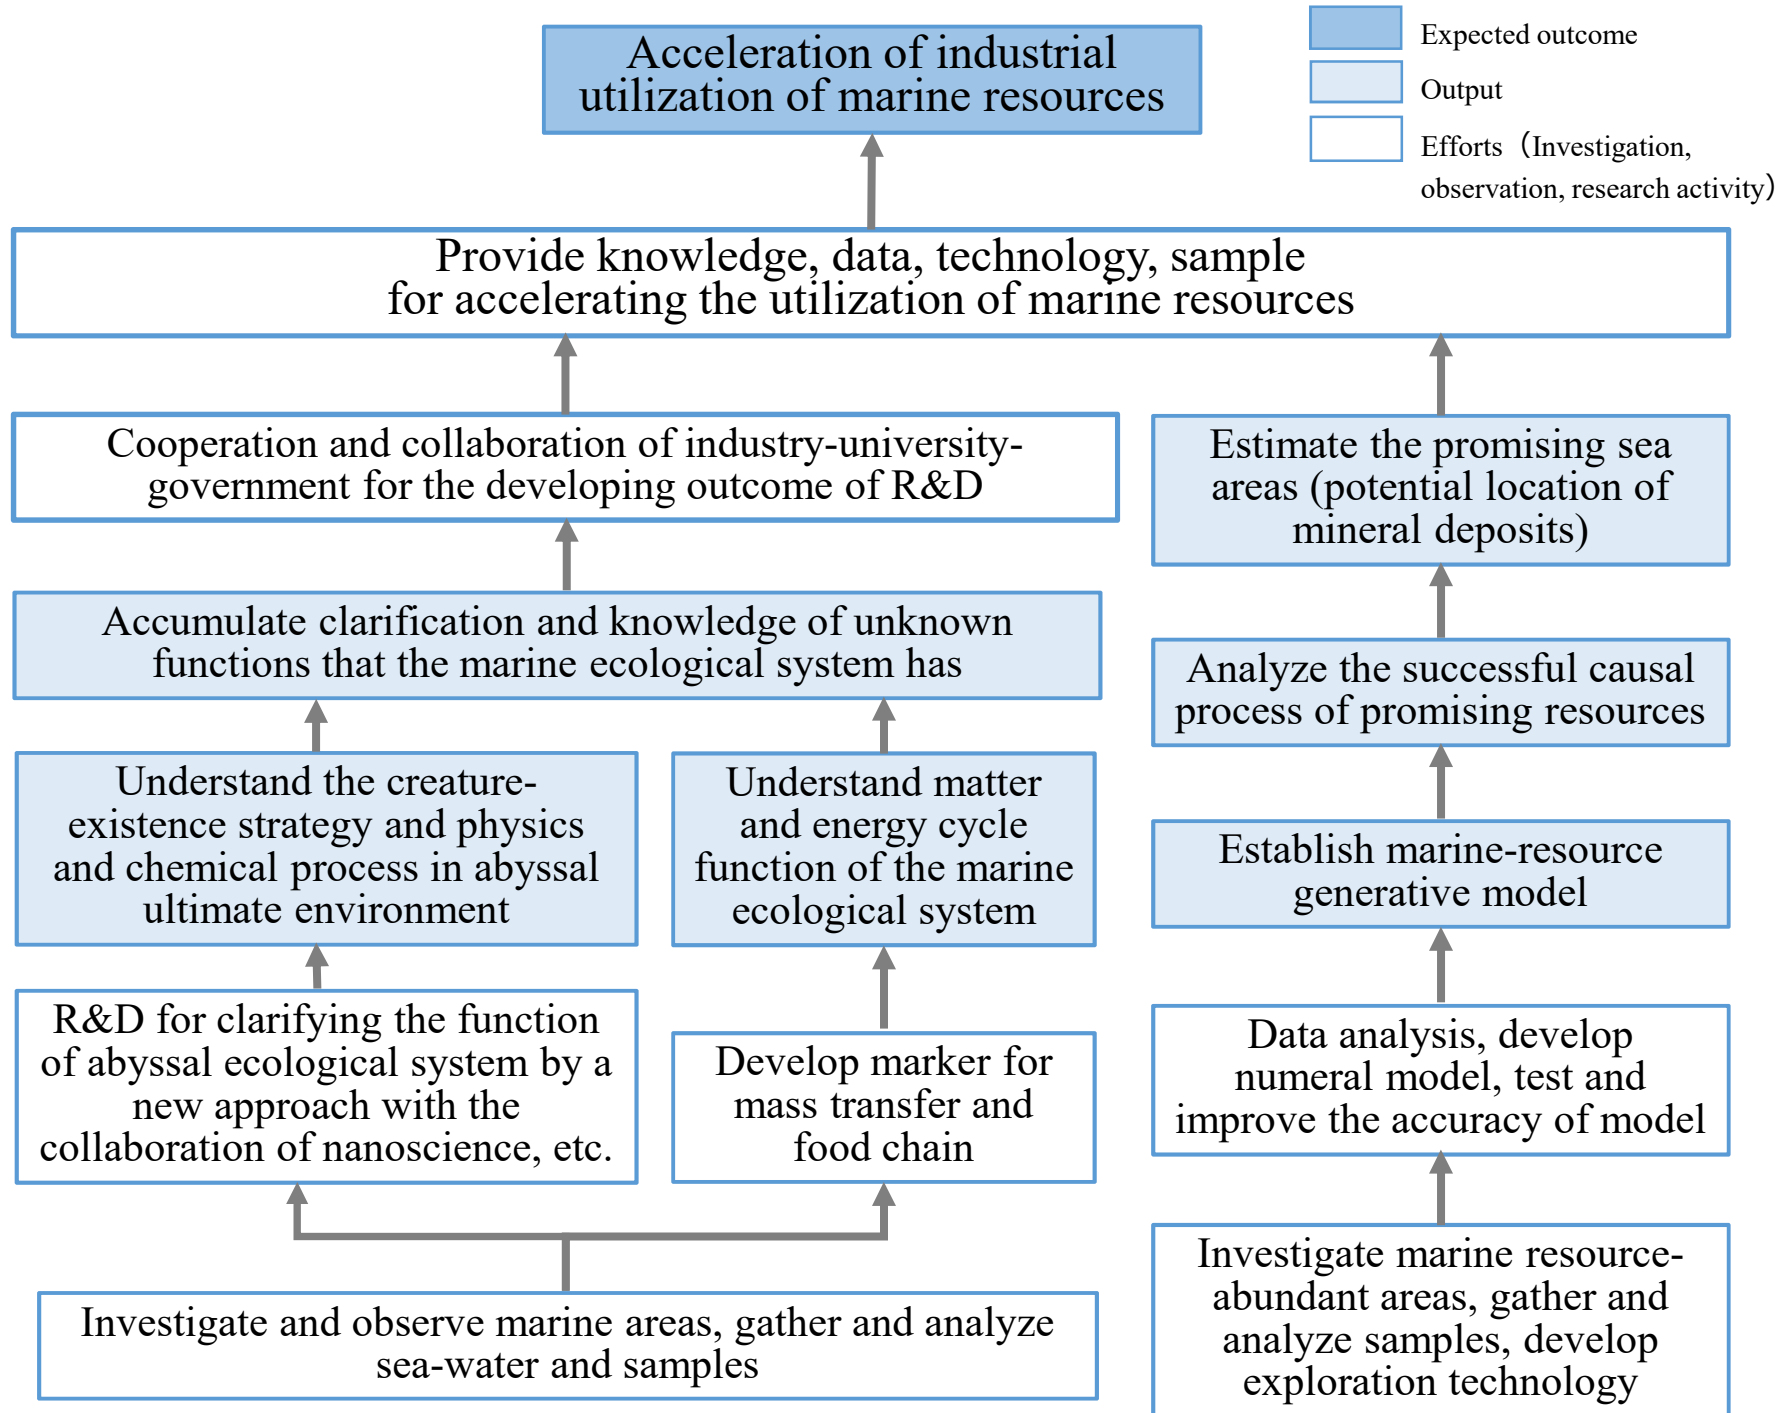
Acceleration of industrial utilization of marine resources

Expected outcome

Output

Efforts（Investigation, observation, research activity）

Provide knowledge, data, technology, sample for accelerating the utilization of marine resources

Cooperation and collaboration of industry-university-government for the developing outcome of R&D

Estimate the promising sea areas (potential location of mineral deposits)

Accumulate clarification and knowledge of unknown functions that the marine ecological system has

Analyze the successful causal process of promising resources

Understand the creature-existence strategy and physics and chemical process in abyssal ultimate environment

Understand matter and energy cycle function of the marine ecological system

Establish marine-resource generative model

R&D for clarifying the function of abyssal ecological system by a new approach with the collaboration of nanoscience, etc.

Develop marker for mass transfer and food chain

Data analysis, develop numeral model, test and improve the accuracy of model

Investigate and observe marine areas, gather and analyze sea-water and samples

Investigate marine resource-abundant areas, gather and analyze samples, develop exploration technology